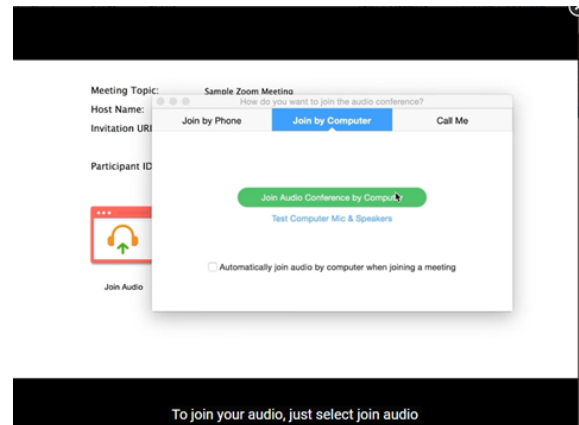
Meeting Topic: Sample Zoom Meeting
Host Name:
Invitation URL
Participant ID

Join Audio

How do you want to join the audio conference?

Join by Phone
Join by Computer
Call Me

Join Audio Conference by Compu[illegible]
Test Computer Mic & Speakers

Automatically join audio by computer when joining a meeting

To join your audio, just select join audio